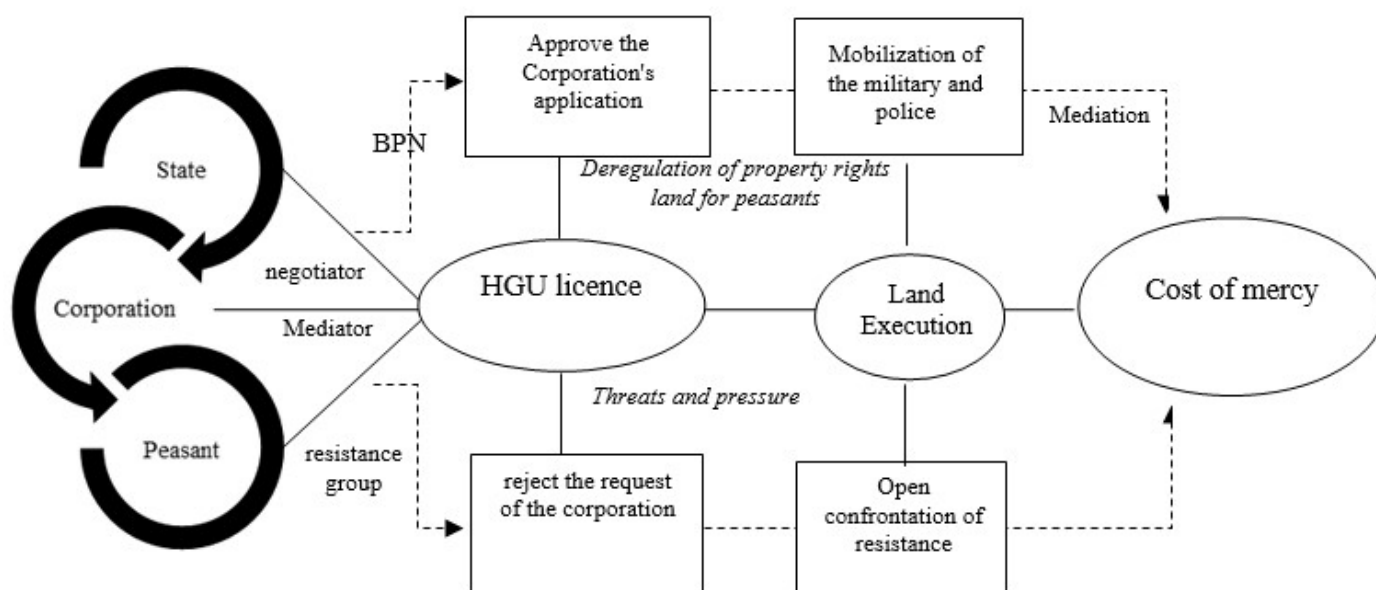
State

Corporation

Peasant

BPN

negotiator

Mediator

resistance group

Approve the Corporation's application

Mobilization of the military and police

Mediation

Deregulation of property rights land for peasants

HGU licence

Land Execution

Cost of mercy

Threats and pressure

reject the request of the corporation

Open confrontation of resistance